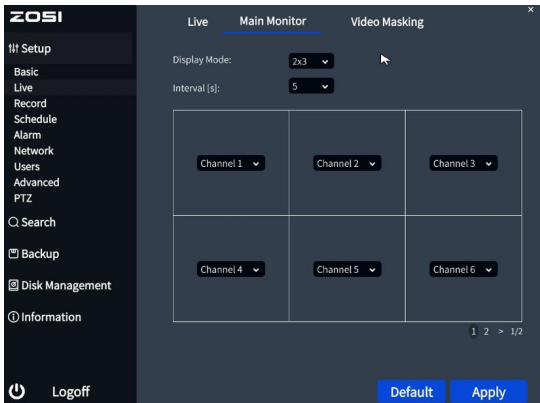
ZOSI

Setup
Basic
Live
Record
Schedule
Alarm
Network
Users
Advanced
PTZ
Search
Backup
Disk Management
Information
Logoff

Live
Main Monitor
Video Masking
×

Display Mode: 2x3
Interval [s]: 5

| Channel 1 | Channel 2 | Channel 3 |
|---|---|---|
| Channel 4 | Channel 5 | Channel 6 |

1 2 > 1/2

Default
Apply